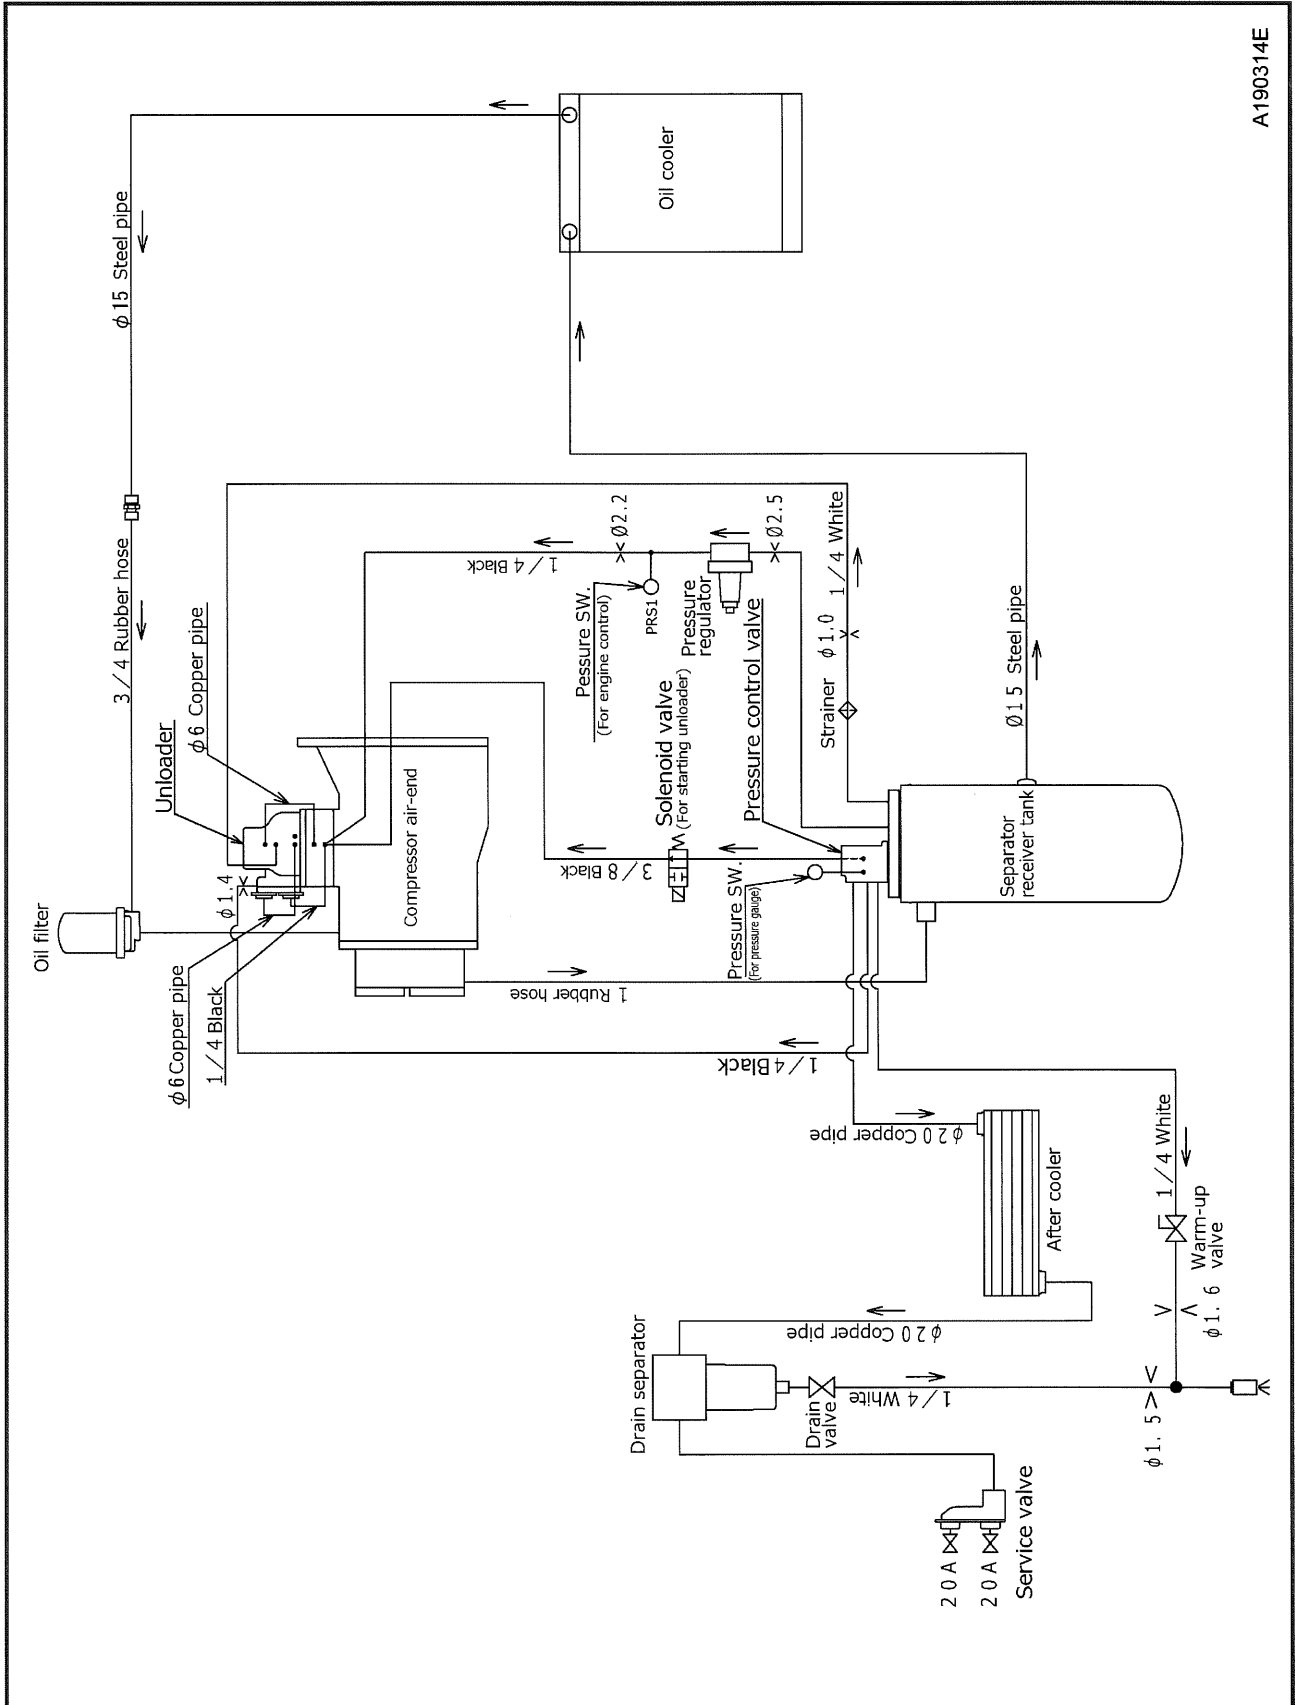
A190314E

Oil cooler

$\phi$15 Steel pipe

3／4 Rubber hose

Unloader

$\phi$6 Copper pipe

Oil filter

$\phi$1.4

$\phi$6 Copper pipe

1／4 Black

Compressor air-end

1 Rubber hose

1／4 Black

Pessure SW.
(For engine control)

PRS1

Pressure regulator

1／4 Black

Ø2.2

Ø2.5

1／4 White

$\phi$1.0

Strainer

Ø15 Steel pipe

Solenoid valve
(For starting unloader)

3／8 Black

Pressure control valve

Pressure SW.
(For pressure gauge)

Separator receiver tank

$\phi$20 Copper pipe

After cooler

1／4 White

Warm-up valve

$\phi$1. 6

$\phi$20 Copper pipe

Drain separator

Drain valve

1／4 White

$\phi$1. 5

20A

20A

Service valve